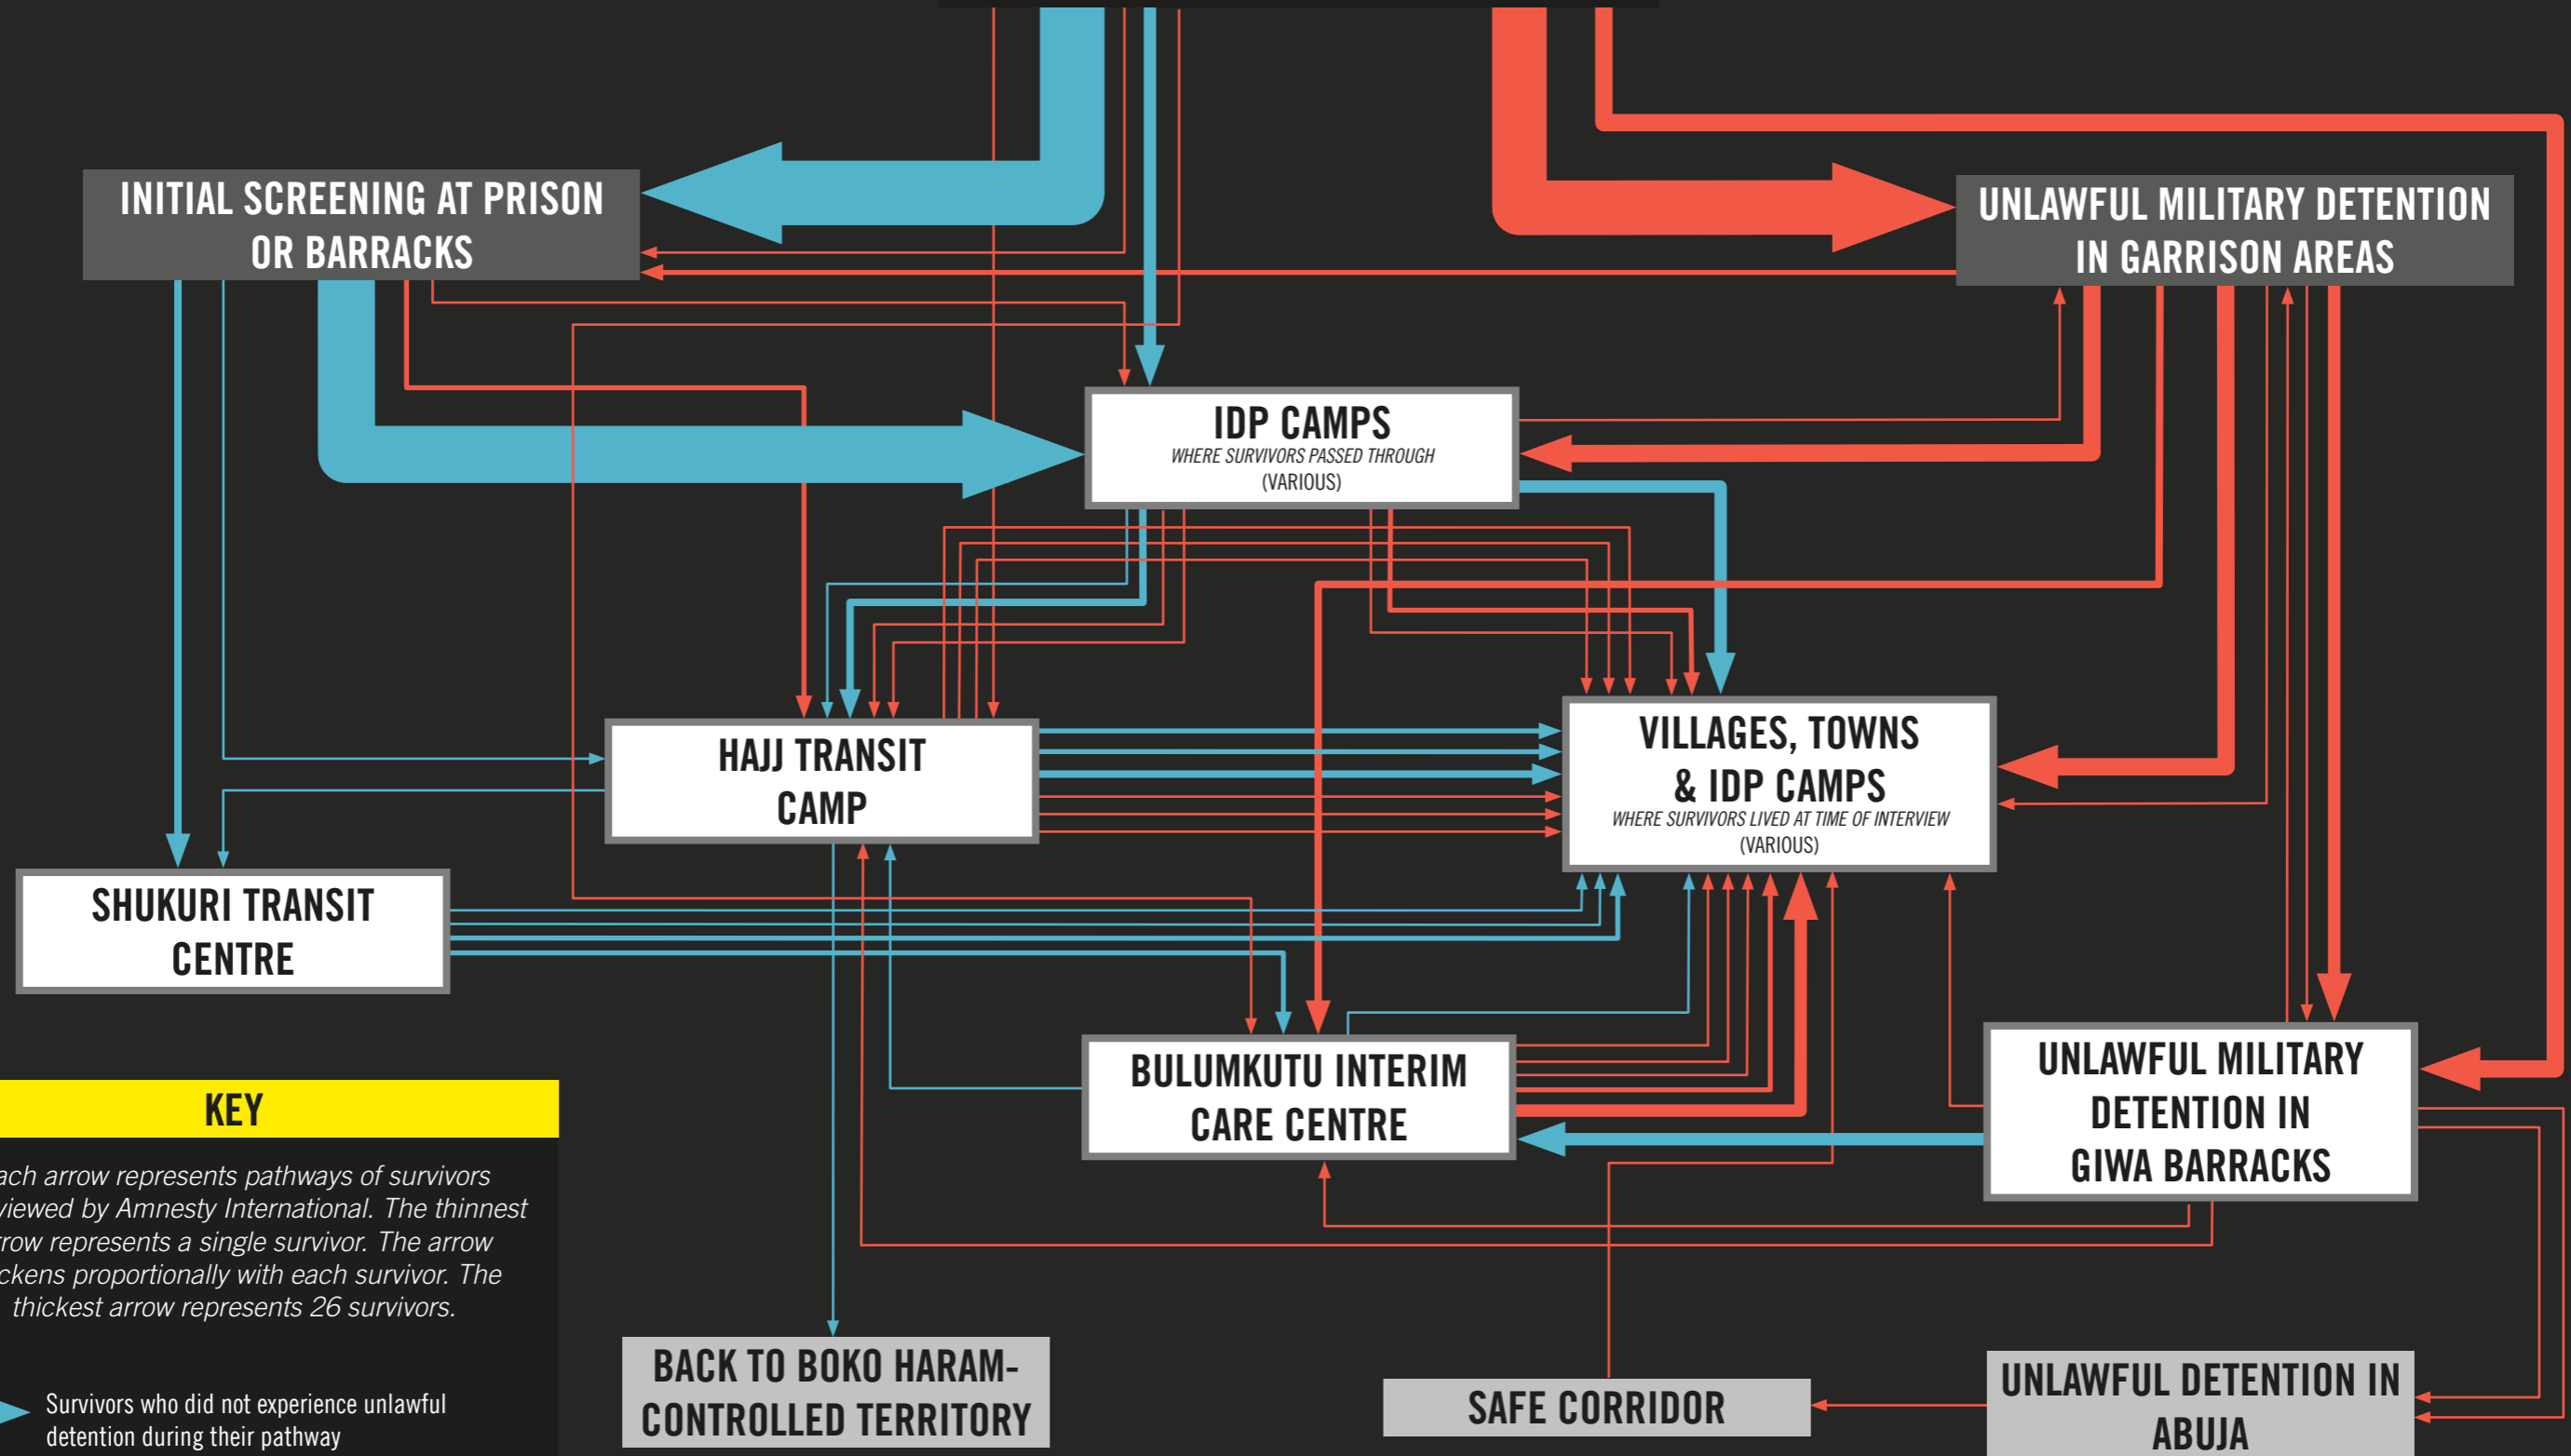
INITIAL SCREENING AT PRISON OR BARRACKS

UNLAWFUL MILITARY DETENTION IN GARRISON AREAS

IDP CAMPS
WHERE SURVIVORS PASSED THROUGH
(VARIOUS)

HAJJ TRANSIT CAMP

VILLAGES, TOWNS & IDP CAMPS
WHERE SURVIVORS LIVED AT TIME OF INTERVIEW
(VARIOUS)

SHUKURI TRANSIT CENTRE

BULUMKUTU INTERIM CARE CENTRE

UNLAWFUL MILITARY DETENTION IN GIWA BARRACKS

KEY

ach arrow represents pathways of survivors viewed by Amnesty International. The thinnest rrow represents a single survivor. The arrow ckens proportionally with each survivor. The thickest arrow represents 26 survivors.

Survivors who did not experience unlawful detention during their pathway

BACK TO BOKO HARAM-CONTROLLED TERRITORY

SAFE CORRIDOR

UNLAWFUL DETENTION IN ABUJA